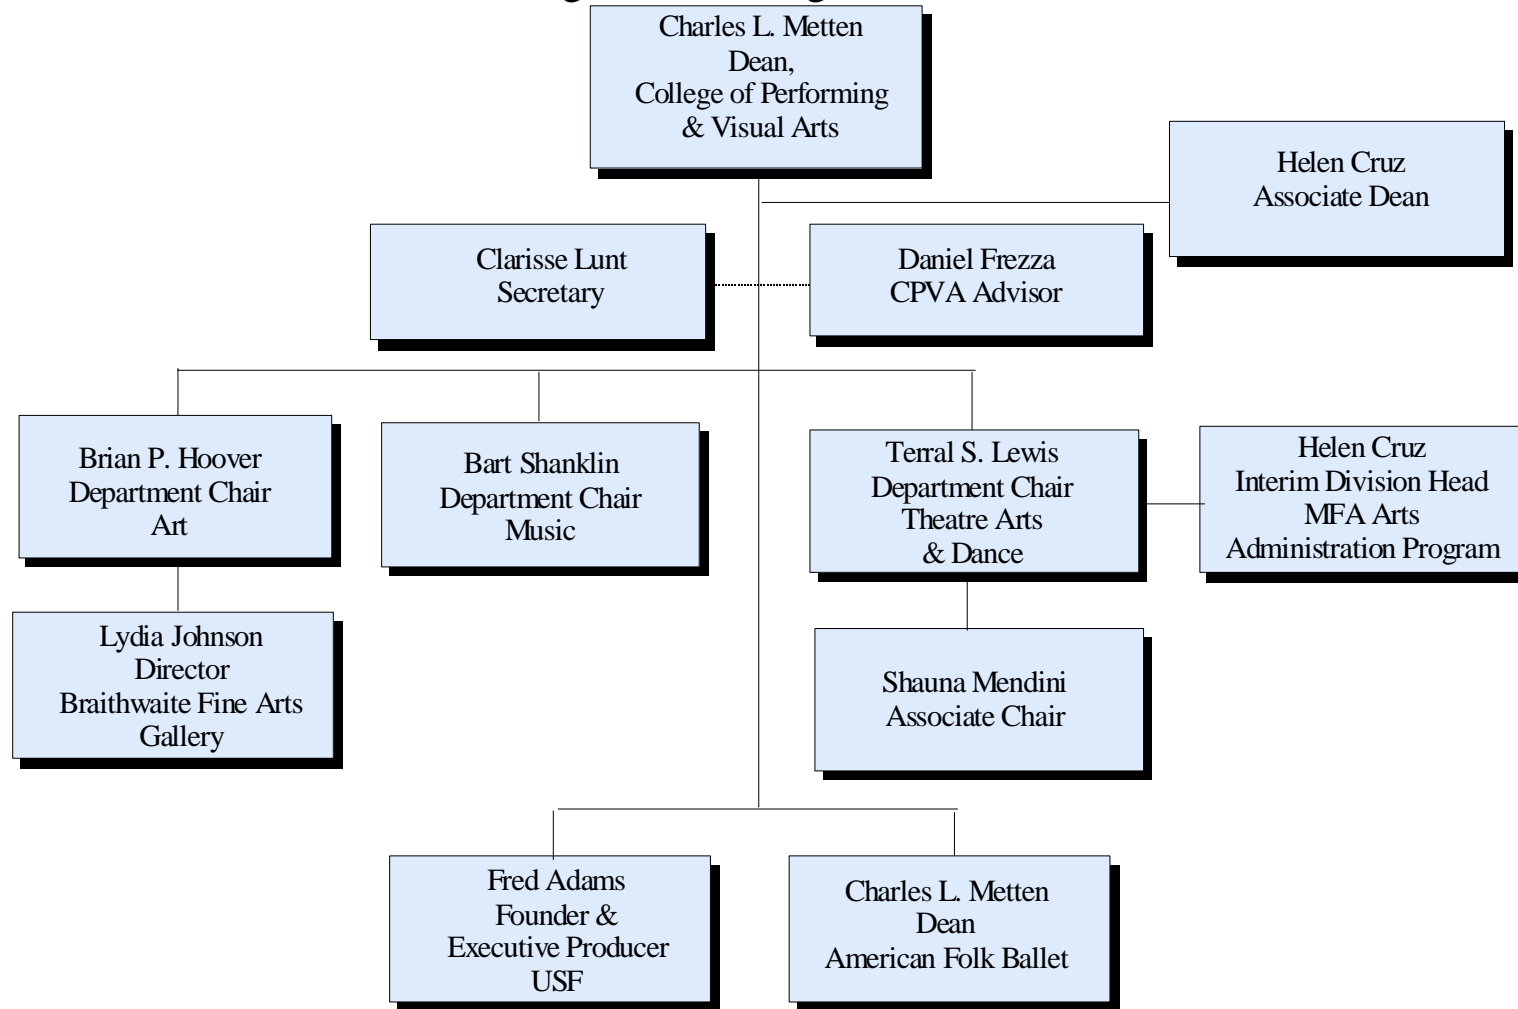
Charles L. Metten
Dean,
College of Performing & Visual Arts

Helen Cruz
Associate Dean

Clarisse Lunt
Secretary

Daniel Frezza
CPVA Advisor

Brian P. Hoover
Department Chair
Art

Bart Shanklin
Department Chair
Music

Terral S. Lewis
Department Chair
Theatre Arts & Dance

Helen Cruz
Interim Division Head
MFA Arts Administration Program

Lydia Johnson
Director
Braithwaite Fine Arts Gallery

Shauna Mendini
Associate Chair

Fred Adams
Founder & Executive Producer
USF

Charles L. Metten
Dean
American Folk Ballet